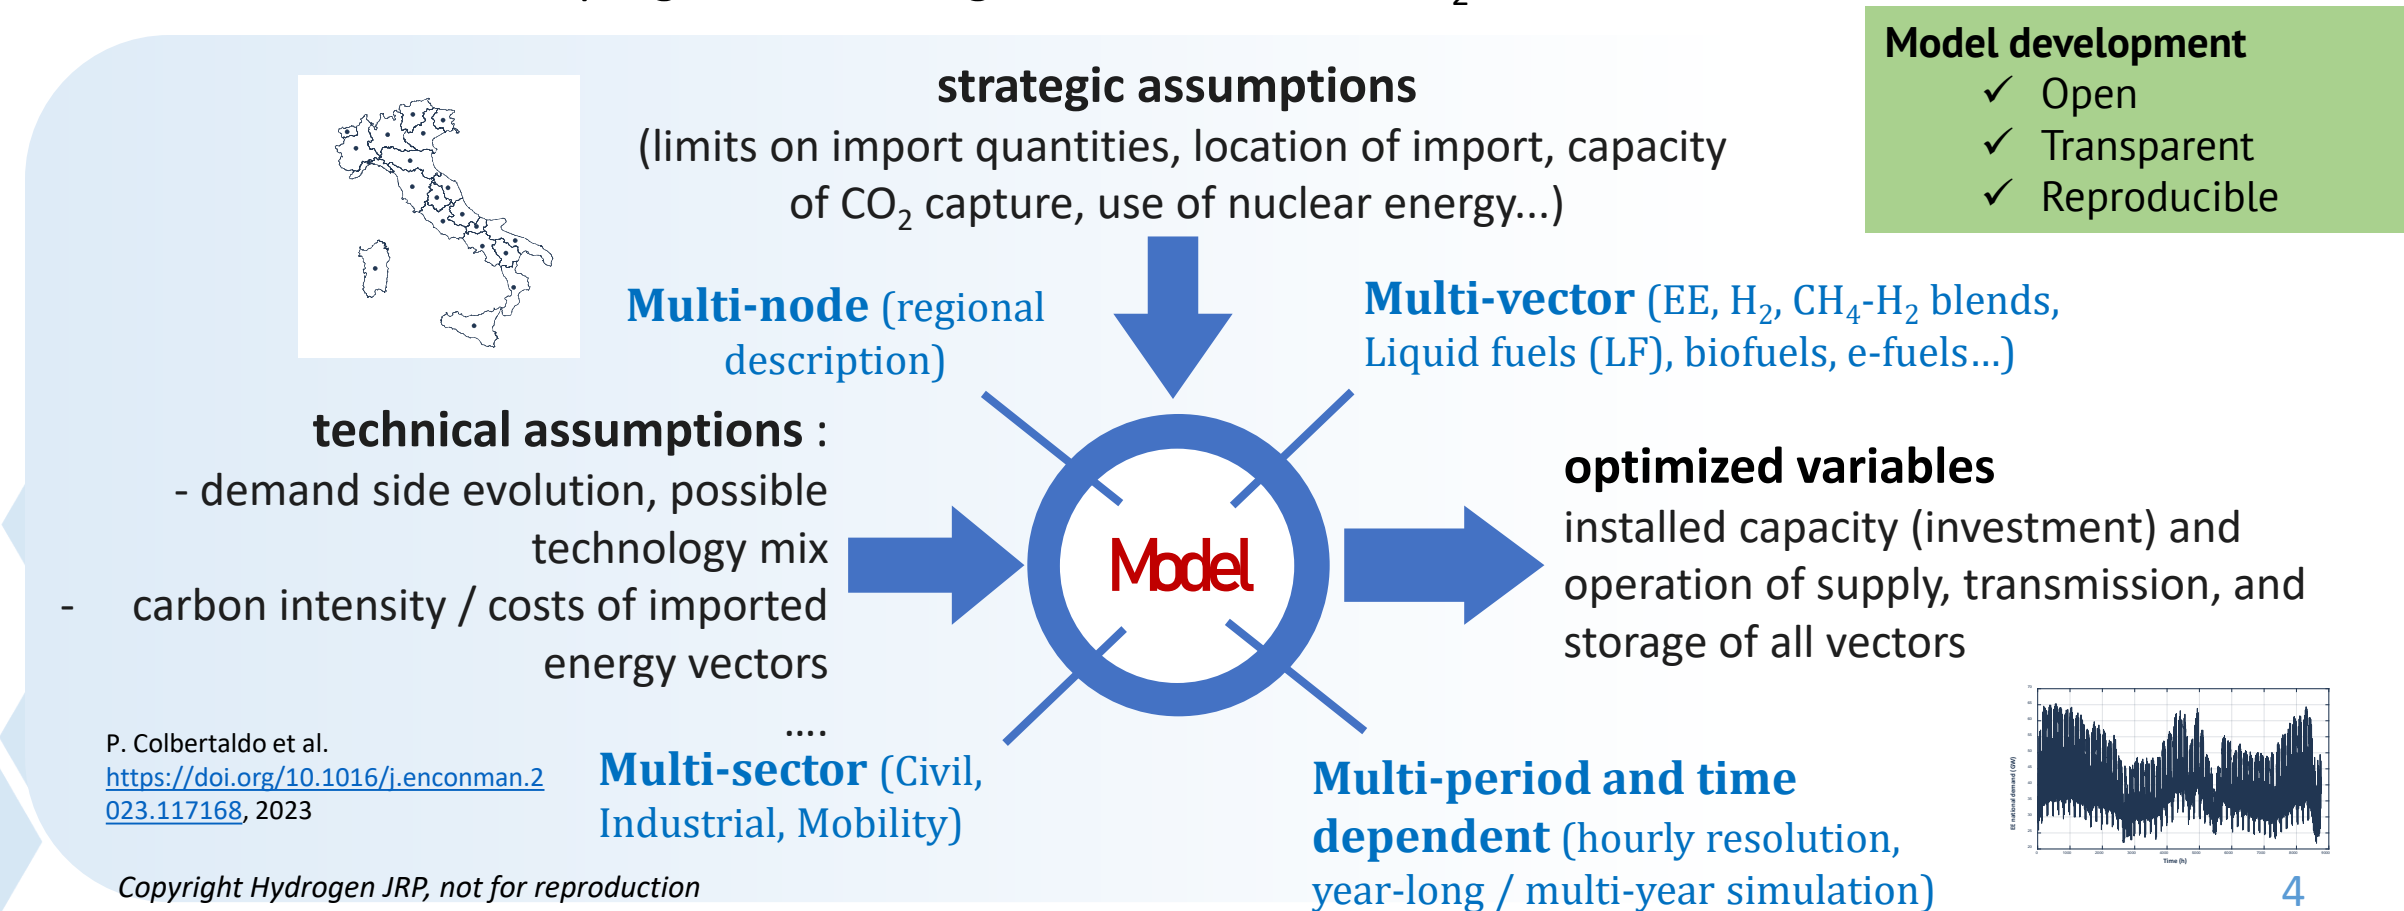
Model development
✓ Open
✓ Transparent
✓ Reproducible

strategic assumptions
(limits on import quantities, location of import, capacity of $CO_2$ capture, use of nuclear energy...)

Multi-node (regional description)

Multi-vector (EE, $H_2$, $CH_4$-$H_2$ blends, Liquid fuels (LF), biofuels, e-fuels…)

technical assumptions :
- demand side evolution, possible technology mix
- carbon intensity / costs of imported energy vectors
....

Model

optimized variables
installed capacity (investment) and operation of supply, transmission, and storage of all vectors

P. Colbertaldo et al.
https://doi.org/10.1016/j.enconman.2023.117168, 2023

Multi-sector (Civil, Industrial, Mobility)

Multi-period and time dependent (hourly resolution, year-long / multi-year simulation)

Copyright Hydrogen JRP, not for reproduction

4